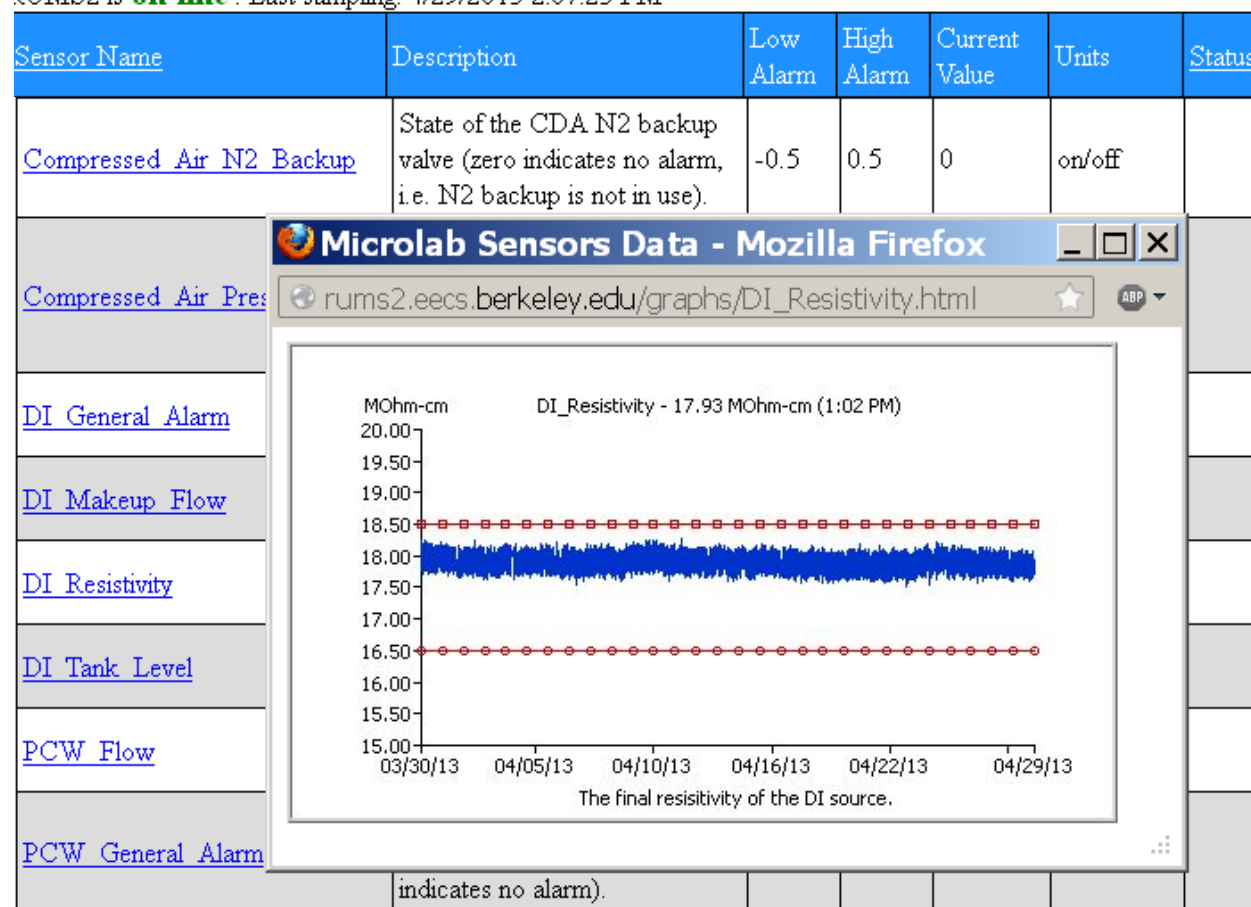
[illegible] is on-line . Last stamping: 4/29/2013 2:07:29 PM

| Sensor Name | Description | Low Alarm | High Alarm | Current Value | Units | Status |
|---|---|---|---|---|---|---|
| Compressed Air N2 Backup | State of the CDA N2 backup valve (zero indicates no alarm, i.e. N2 backup is not in use). | -0.5 | 0.5 | 0 | on/off | |
| Compressed Air Pres | | | | | | |
| DI General Alarm | | | | | | |
| DI Makeup Flow | | | | | | |
| DI Resistivity | | | | | | |
| DI Tank Level | | | | | | |
| PCW Flow | | | | | | |
| PCW General Alarm | indicates no alarm). | | | | | |

Microlab Sensors Data - Mozilla Firefox

rums2.eecs.berkeley.edu/graphs/DI_Resistivity.html

ABP

MOhm-cm

DI_Resistivity - 17.93 MOhm-cm (1:02 PM)

20.00
19.50
19.00
18.50
18.00
17.50
17.00
16.50
16.00
15.50
15.00

03/30/13 04/05/13 04/10/13 04/16/13 04/22/13 04/29/13

The final resisitivity of the DI source.